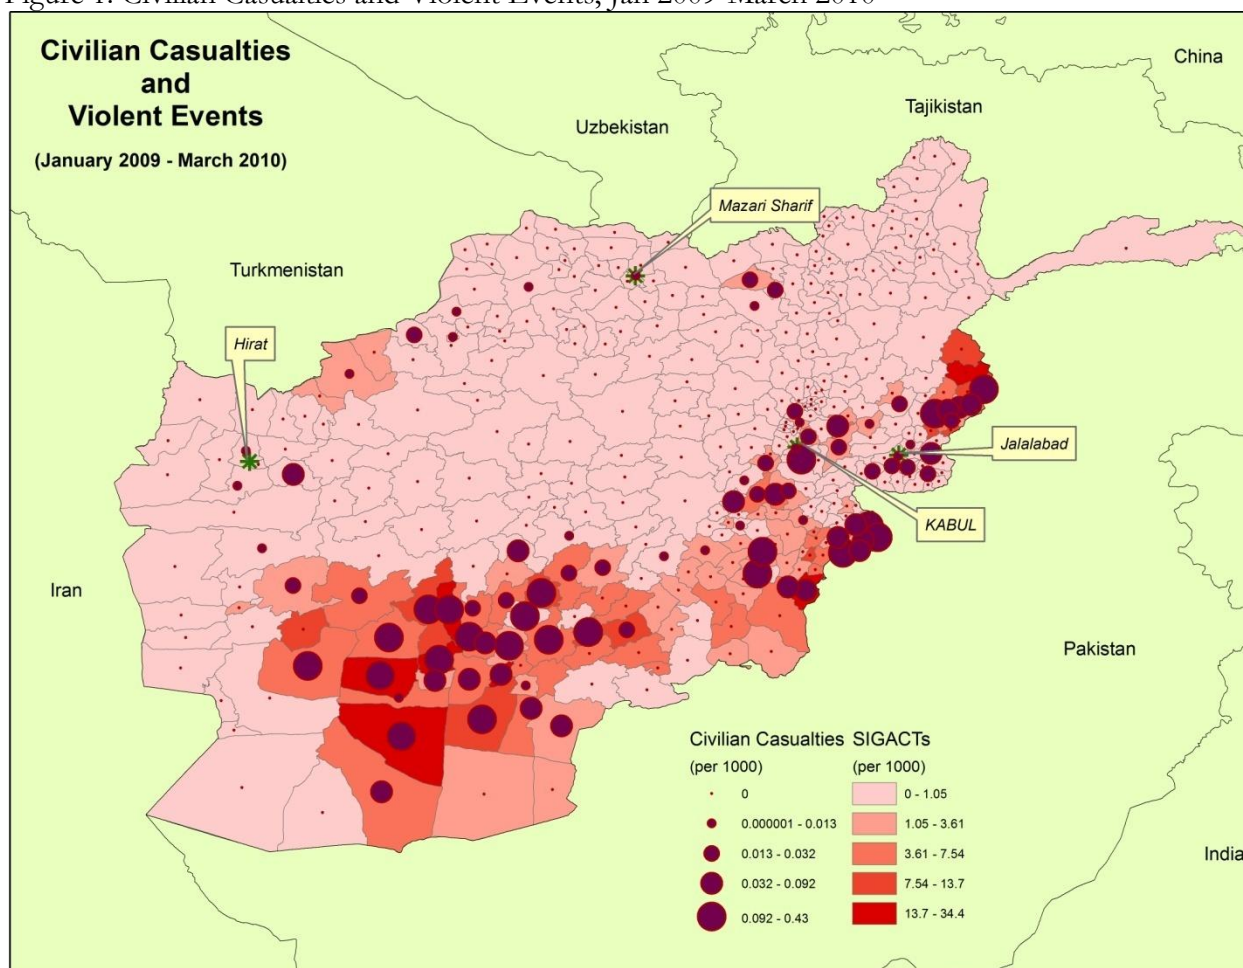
Figure 1: Civilian Casualties and Violent Events, Jan 2009-March 2010

Civilian Casualties and Violent Events

(January 2009 - March 2010)

Uzbekistan

Tajikistan

China

Turkmenistan

Mazari Sharif

Hirat

Jalalabad

KABUL

Iran

Pakistan

India

Civilian Casualties (per 1000)
0
0.000001 - 0.013
0.013 - 0.032
0.032 - 0.092
0.092 - 0.43

SIGACTs (per 1000)
0 - 1.05
1.05 - 3.61
3.61 - 7.54
7.54 - 13.7
13.7 - 34.4